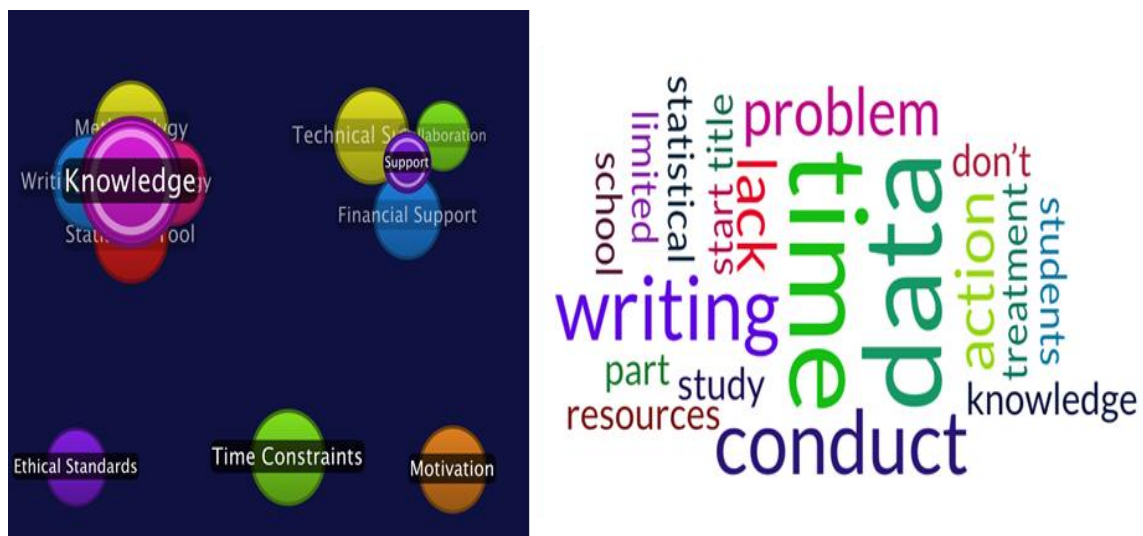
Me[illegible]ogy
Writ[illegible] Knowledge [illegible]gy
Stati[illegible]ool
Technical S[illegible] llaboration
Support
Financial Support
Ethical Standards
Time Constraints
Motivation

statistical
limited
school
start title
problem
lack
time
data
don't
action
treatment
students
writing
part
study
resources
conduct
knowledge